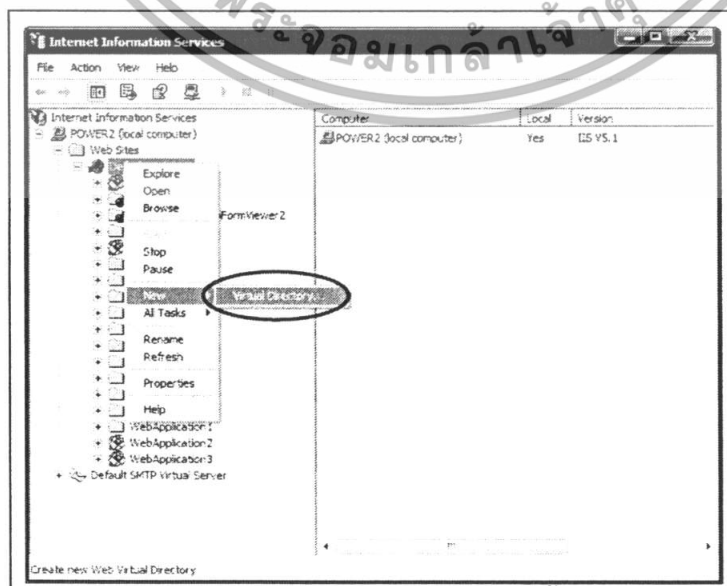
พระจอมเกล้าเจ้าคุณ

Internet Information Services

File Action View Help

Internet Information Services
POWER2 (local computer)
Web Sites

Explore
Open
Browse
FormViewer2
Stop
Pause
New
Virtual Directory...
All Tasks
Rename
Refresh
Properties
Help

WebApplication1
WebApplication2
WebApplication3
Default SMTP Virtual Server

| Computer | Local | Version |
|---|---|---|
| POWER2 (local computer) | Yes | IIS V5.1 |

Create new Web Virtual Directory